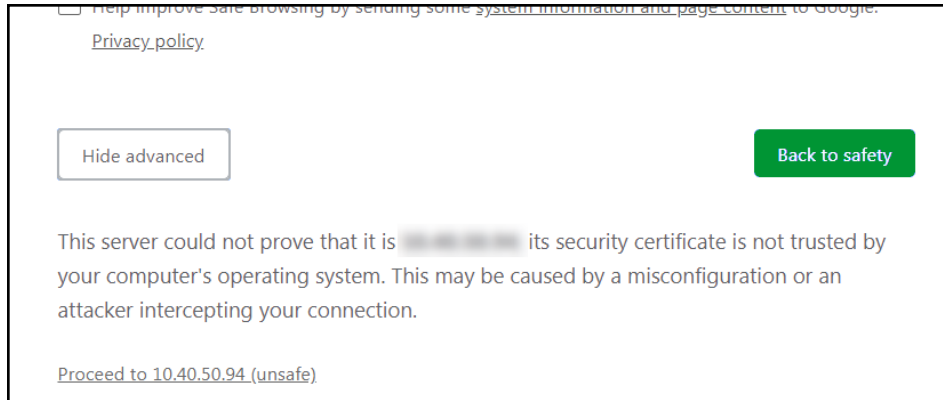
Help improve Safe Browsing by sending some system information and page content to Google. Privacy policy

Hide advanced

Back to safety

This server could not prove that it is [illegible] its security certificate is not trusted by your computer's operating system. This may be caused by a misconfiguration or an attacker intercepting your connection.

Proceed to 10.40.50.94 (unsafe)